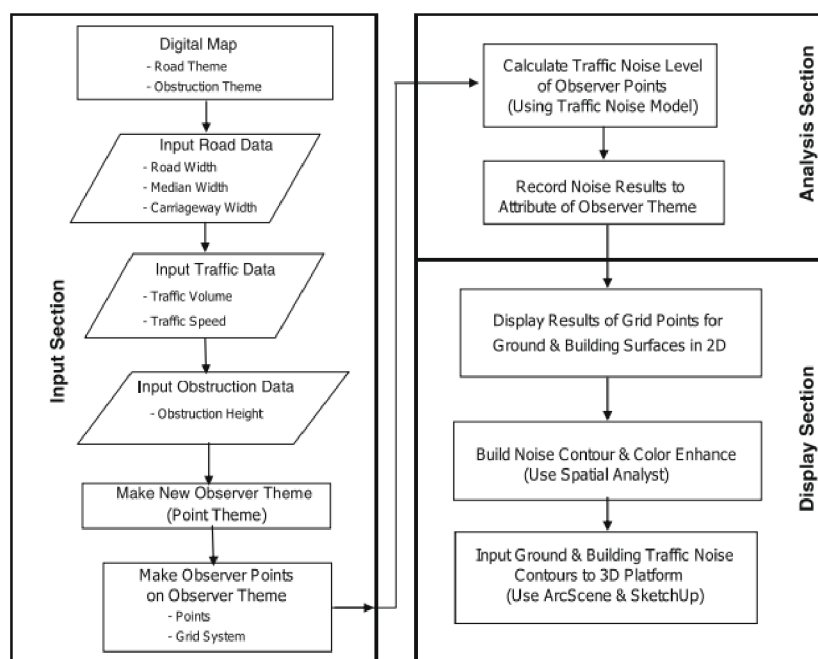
Input Section

Digital Map
- Road Theme
- Obstruction Theme

Input Road Data
- Road Width
- Median Width
- Carriageway Width

Input Traffic Data
- Traffic Volume
- Traffic Speed

Input Obstruction Data
- Obstruction Height

Make New Observer Theme
(Point Theme)

Make Observer Points on Observer Theme
- Points
- Grid System

Analysis Section

Calculate Traffic Noise Level of Observer Points
(Using Traffic Noise Model)

Record Noise Results to Attribute of Observer Theme

Display Section

Display Results of Grid Points for Ground & Building Surfaces in 2D

Build Noise Contour & Color Enhance
(Use Spatial Analyst)

Input Ground & Building Traffic Noise Contours to 3D Platform
(Use ArcScene & SketchUp)